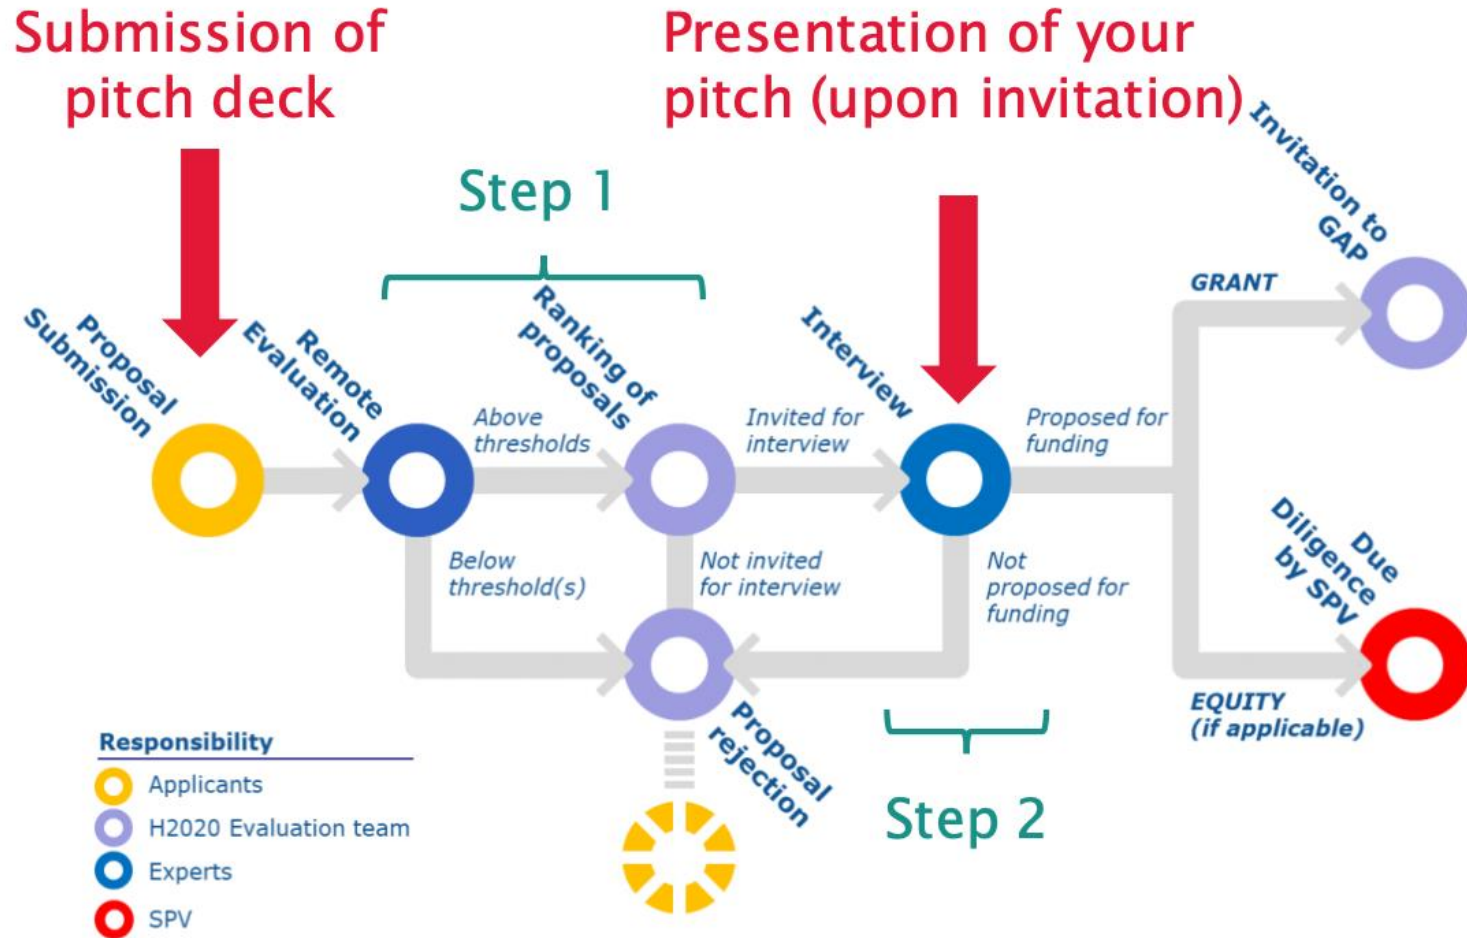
Submission of pitch deck

Presentation of your pitch (upon invitation)

Step 1

Proposal Submission

Remote Evaluation

Above thresholds

Ranking of proposals

Invited for interview

Interview

Proposed for funding

GRANT

Invitation to GAP

Below threshold(s)

Not invited for interview

Not proposed for funding

Due Diligence by SPV

EQUITY (if applicable)

Proposal rejection

Step 2

Responsibility

Applicants

H2020 Evaluation team

Experts

SPV